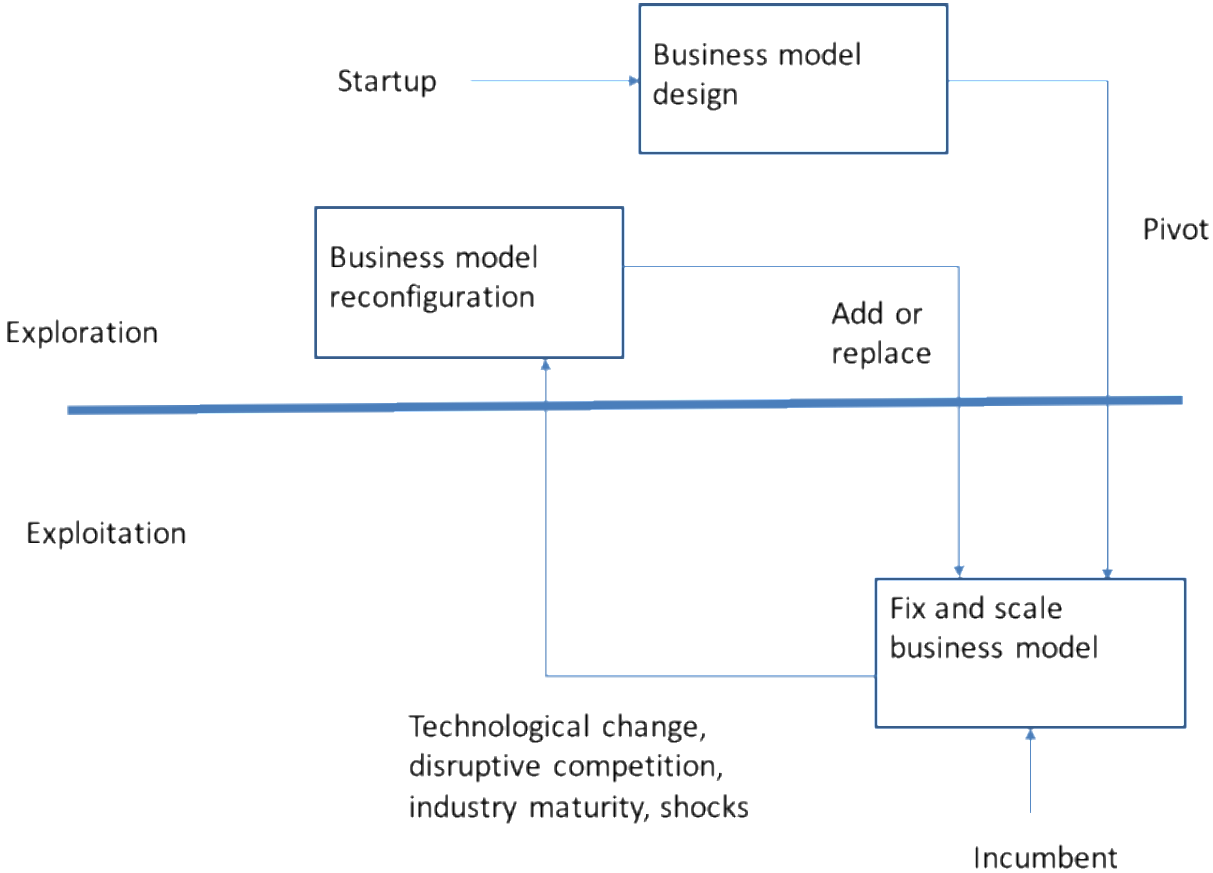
Startup

Business model design

Pivot

Business model reconfiguration

Add or replace

Exploration

Exploitation

Fix and scale business model

Technological change, disruptive competition, industry maturity, shocks

Incumbent